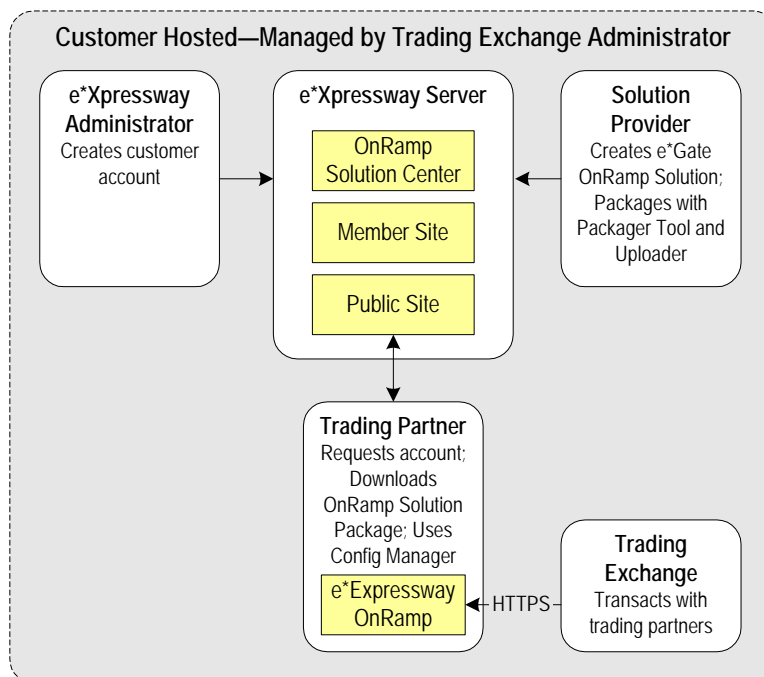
Customer Hosted—Managed by Trading Exchange Administrator

e*Xpressway Administrator
Creates customer account

e*Xpressway Server

OnRamp Solution Center

Member Site

Public Site

Solution Provider
Creates e*Gate OnRamp Solution; Packages with Packager Tool and Uploader

Trading Partner
Requests account; Downloads OnRamp Solution Package; Uses Config Manager

e*Expressway OnRamp

HTTPS

Trading Exchange
Transacts with trading partners